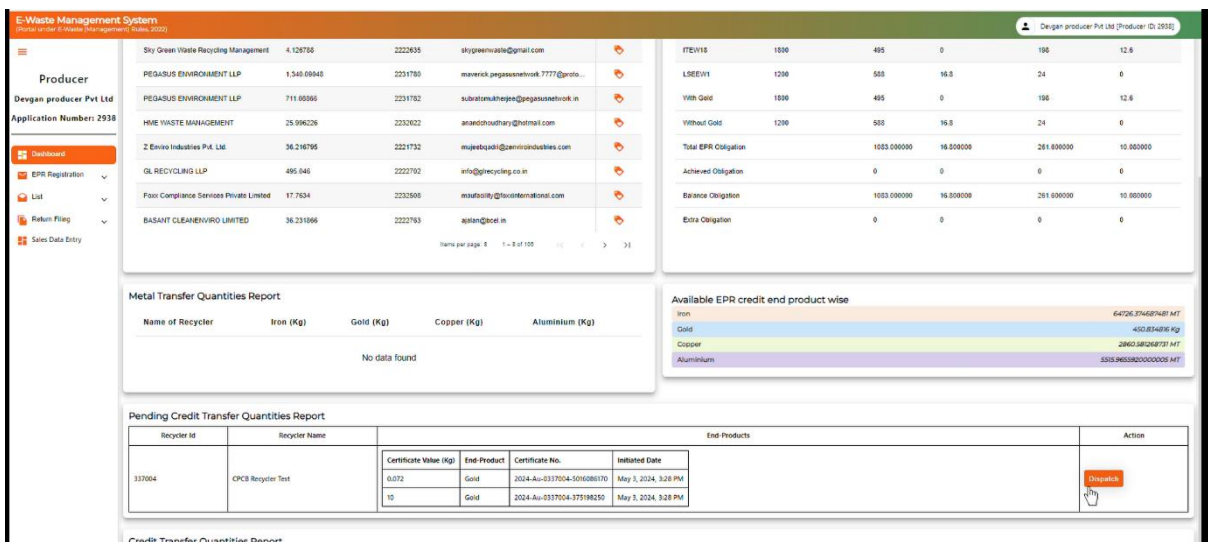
E-Waste Management System
(Portal under E-Waste (Management) Rules, 2022)

Devgan producer Pvt Ltd [Producer ID: 2938]

Producer
Devgan producer Pvt Ltd
Application Number: 2938

Dashboard
EPR Registration
List
Return Filing
Sales Data Entry

| | | | | |
|---|---|---|---|---|
| Sky Green Waste Recycling Management | 4.126768 | 2222635 | skygreenwaste@gmail.com | |
| PEGASUS ENVIRONMENT LLP | 1,540.09048 | 2231780 | maverick.pegasusnetwork.7777@proto... | |
| PEGASUS ENVIRONMENT LLP | 711.66866 | 2231782 | subratomukherjee@pegasusnetwork.in | |
| HME WASTE MANAGEMENT | 25.996226 | 2232022 | anandchoudhary@hotmail.com | |
| Z Enviro Industries Pvt. Ltd. | 36.216795 | 2221732 | mujeebqadri@zenviroindustries.com | |
| GL RECYCLING LLP | 495.046 | 2222702 | info@glrecycling.co.in | |
| Foxx Compliance Services Private Limited | 17.7634 | 2232508 | msufacility@foxxinternational.com | |
| BASANT CLEANENVIRO LIMITED | 36.231066 | 2222763 | ajalan@bcel.in | |

Items per page: 8   1 – 8 of 105

| | | | | | |
|---|---|---|---|---|---|
| ITEW18 | 1800 | 495 | 0 | 198 | 12.6 |
| LSEEW1 | 1200 | 588 | 16.8 | 24 | 0 |
| With Gold | 1800 | 495 | 0 | 198 | 12.6 |
| Without Gold | 1200 | 588 | 16.8 | 24 | 0 |
| Total EPR Obligation | | 1083.000000 | 16.800000 | 261.600000 | 10.080000 |
| Achieved Obligation | | 0 | 0 | 0 | 0 |
| Balance Obligation | | 1083.000000 | 16.800000 | 261.600000 | 10.080000 |
| Extra Obligation | | 0 | 0 | 0 | 0 |

Metal Transfer Quantities Report

| Name of Recycler | Iron (Kg) | Gold (Kg) | Copper (Kg) | Aluminium (Kg) |
|---|---|---|---|---|

No data found

Available EPR credit end product wise

| | |
|---|---|
| Iron | 64726.3746874B1 MT |
| Gold | 450.834816 Kg |
| Copper | 2860.581268731 MT |
| Aluminium | 5515.9655920000005 MT |

Pending Credit Transfer Quantities Report

| Recycler Id | Recycler Name | End-Products | Action |
|---|---|---|---|
| 337004 | CPCB Recycler Test | Certificate Value (Kg) / End-Product / Certificate No. / Initiated Date: 0.072 / Gold / 2024-Au-0337004-5016086170 / May 3, 2024, 3:28 PM; 10 / Gold / 2024-Au-0337004-375198250 / May 3, 2024, 3:28 PM | Dispatch |

Credit Transfer Quantities Report